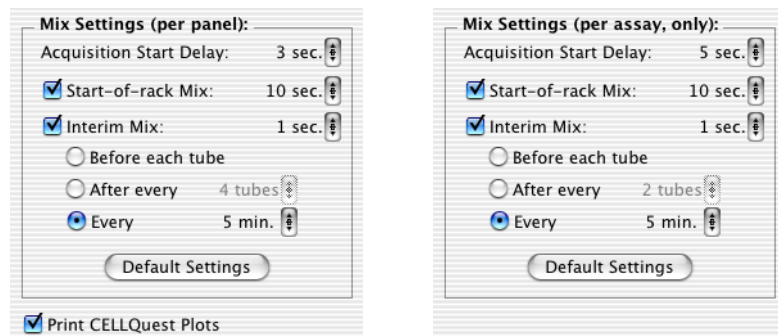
Mix Settings (per panel):
Acquisition Start Delay: 3 sec.
Start-of-rack Mix: 10 sec.
Interim Mix: 1 sec.
Before each tube
After every 4 tubes
Every 5 min.
Default Settings

Print CELLQuest Plots

Mix Settings (per assay, only):
Acquisition Start Delay: 5 sec.
Start-of-rack Mix: 10 sec.
Interim Mix: 1 sec.
Before each tube
After every 2 tubes
Every 5 min.
Default Settings